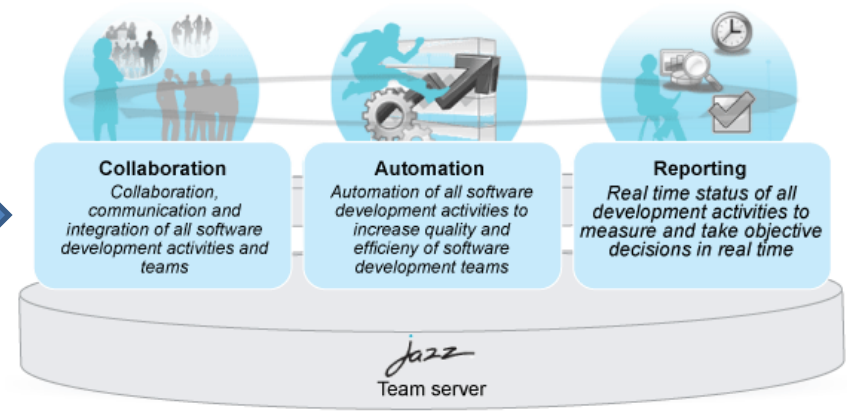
Collaboration
Collaboration, communication and integration of all software development activities and teams

Automation
Automation of all software development activities to increase quality and efficieny of software development teams

Reporting
Real time status of all development activities to measure and take objective decisions in real time

Jazz
Team server